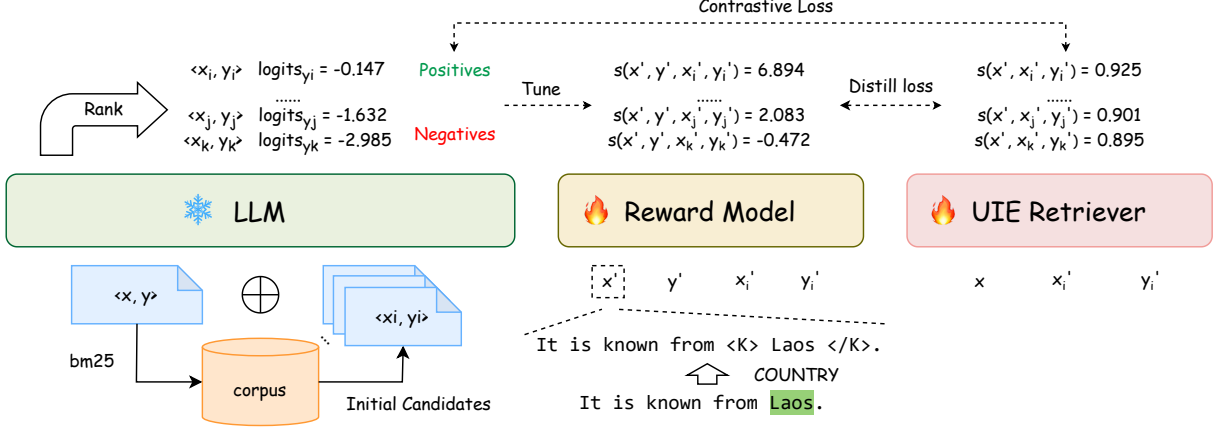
Contrastive Loss

Rank

$\langle x_i, y_i \rangle$ $\text{logits}_{y_i}$ = -0.147

......

$\langle x_j, y_j \rangle$ $\text{logits}_{y_j}$ = -1.632

$\langle x_k, y_k \rangle$ $\text{logits}_{y_k}$ = -2.985

Positives

Negatives

Tune

$s(x', y', x_i', y_i')$ = 6.894

......

$s(x', y', x_j', y_j')$ = 2.083

$s(x', y', x_k', y_k')$ = -0.472

Distill loss

$s(x', x_i', y_i')$ = 0.925

......

$s(x', x_j', y_j')$ = 0.901

$s(x', x_k', y_k')$ = 0.895

LLM

Reward Model

UIE Retriever

$\langle x, y \rangle$

$\bigoplus$

$\langle xi, yi \rangle$

bm25

corpus

Initial Candidates

$x'$ $y'$ $x_i'$ $y_i'$

$x$ $x_i'$ $y_i'$

It is known from <K> Laos </K>.

COUNTRY

It is known from Laos.